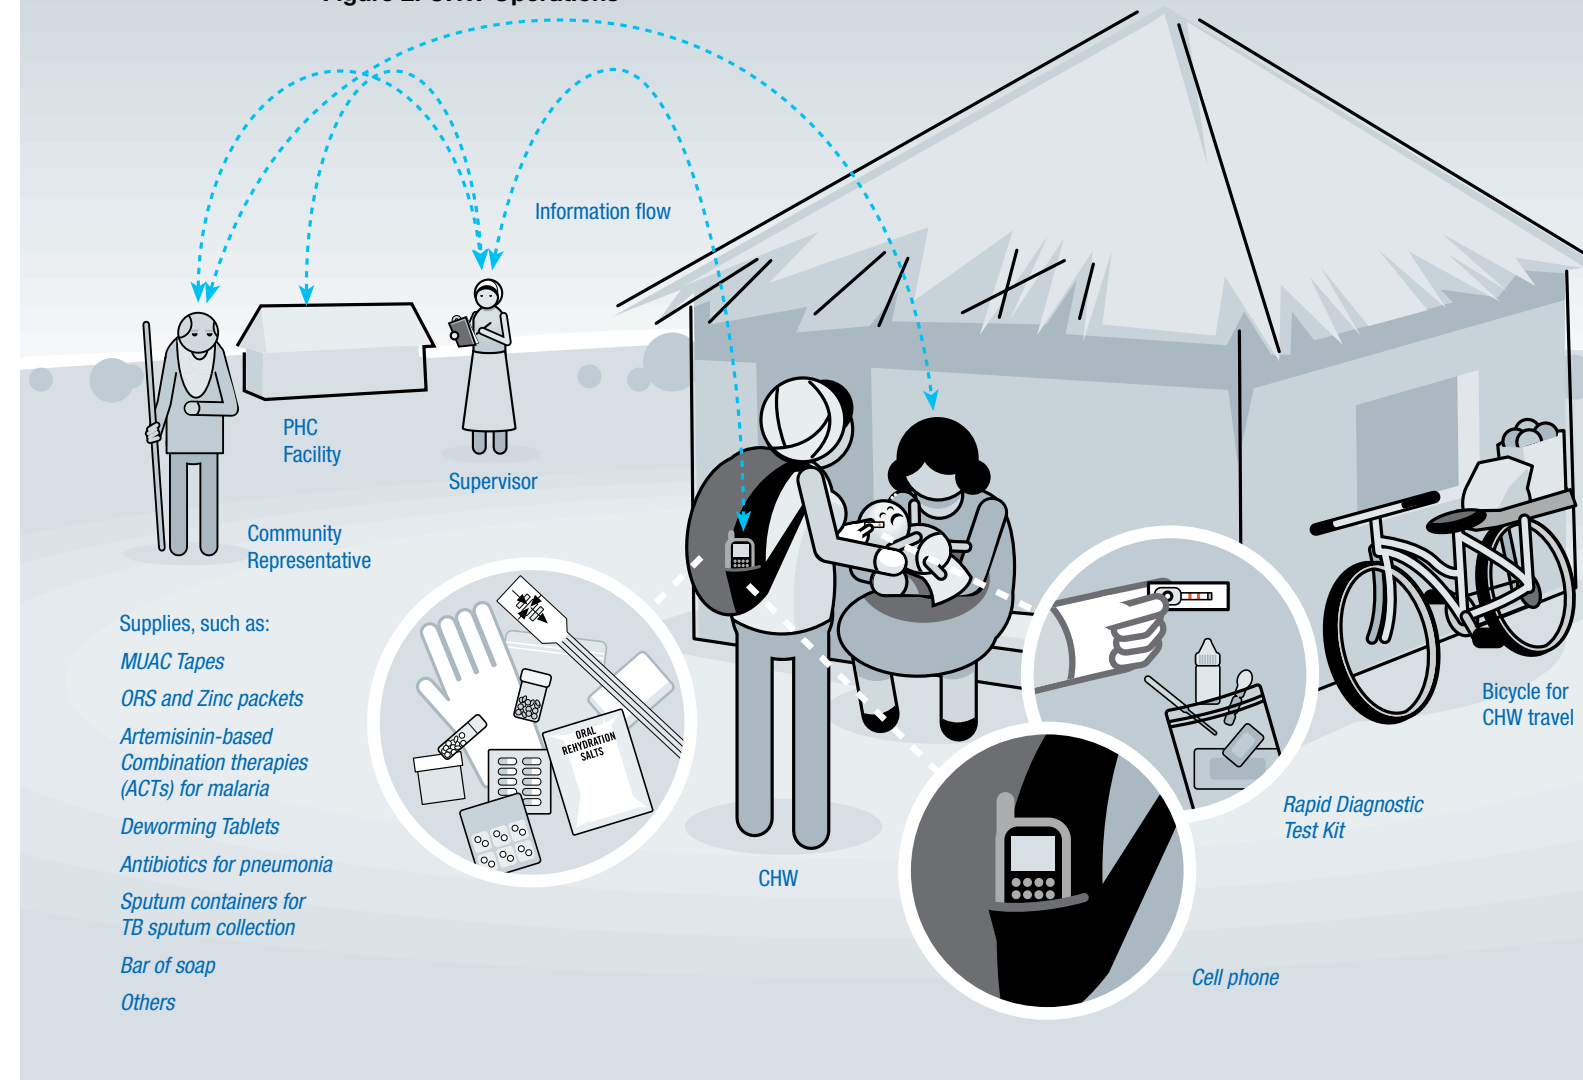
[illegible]

Information flow

PHC Facility

Supervisor

Community Representative

Supplies, such as:

MUAC Tapes

ORS and Zinc packets

Artemisinin-based Combination therapies (ACTs) for malaria

Deworming Tablets

Antibiotics for pneumonia

Sputum containers for TB sputum collection

Bar of soap

Others

ORAL REHYDRATION SALTS

CHW

Bicycle for CHW travel

Rapid Diagnostic Test Kit

Cell phone